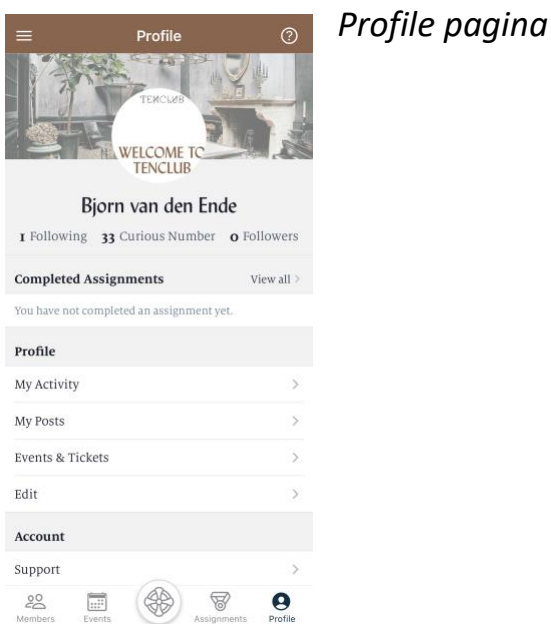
Profile

TENCLUB

WELCOME TC TENCLUB

Bjorn van den Ende

1 Following 33 Curious Number 0 Followers

Completed Assignments View all >

You have not completed an assignment yet.

Profile

My Activity >

My Posts >

Events & Tickets >

Edit >

Account

Support >

Members Events Assignments Profile

Profile pagina